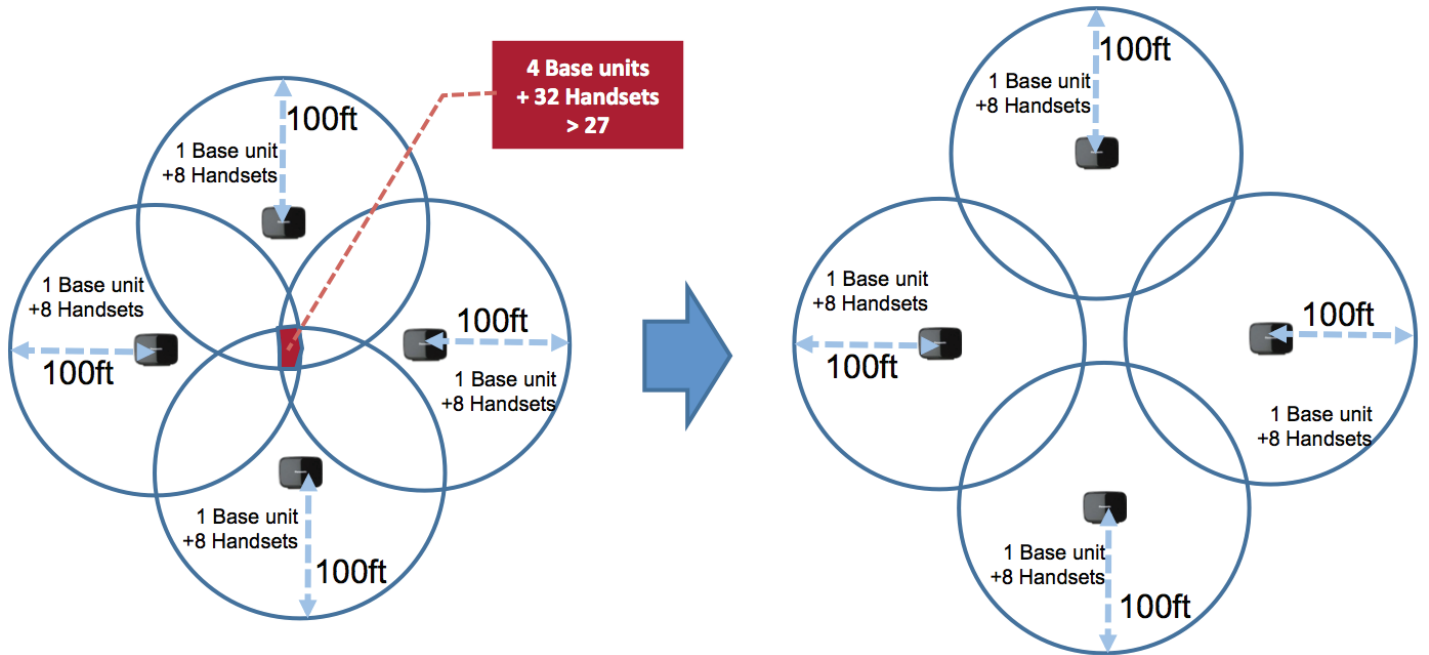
4 Base units
+ 32 Handsets
> 27

100ft
1 Base unit
+8 Handsets

1 Base unit
+8 Handsets

100ft

100ft

1 Base unit
+8 Handsets

1 Base unit
+8 Handsets

100ft

100ft
1 Base unit
+8 Handsets

1 Base unit
+8 Handsets

100ft

100ft

1 Base unit
+8 Handsets

1 Base unit
+8 Handsets

100ft